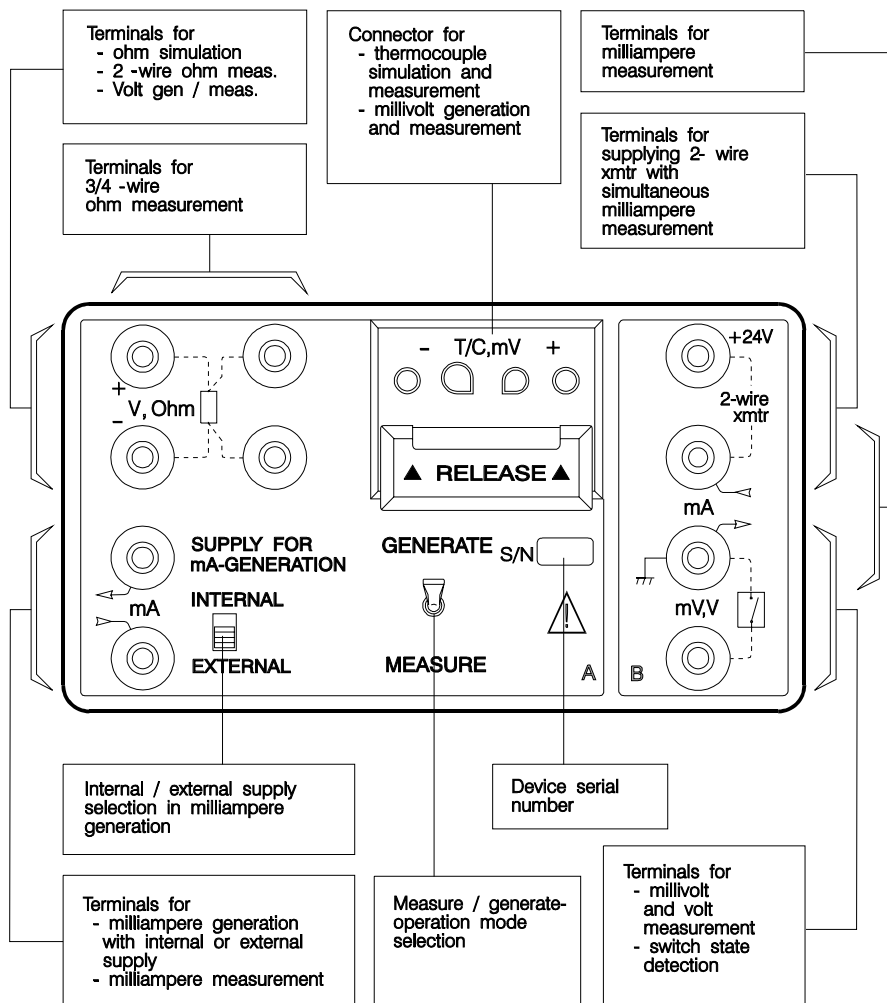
Terminals for
- ohm simulation
- 2 -wire ohm meas.
- Volt gen / meas.

Connector for
- thermocouple simulation and measurement
- millivolt generation and measurement

Terminals for milliampere measurement

Terminals for 3/4 -wire ohm measurement

Terminals for supplying 2- wire xmtr with simultaneous milliampere measurement

+
V, Ohm
–

- T/C,mV +

▲ RELEASE ▲

+24V

2-wire xmtr

mA

SUPPLY FOR mA-GENERATION

GENERATE

S/N

mA

INTERNAL

EXTERNAL

MEASURE

A

B

mV,V

Internal / external supply selection in milliampere generation

Device serial number

Terminals for
- millivolt and volt measurement
- switch state detection

Terminals for
- milliampere generation with internal or external supply
- milliampere measurement

Measure / generate-operation mode selection